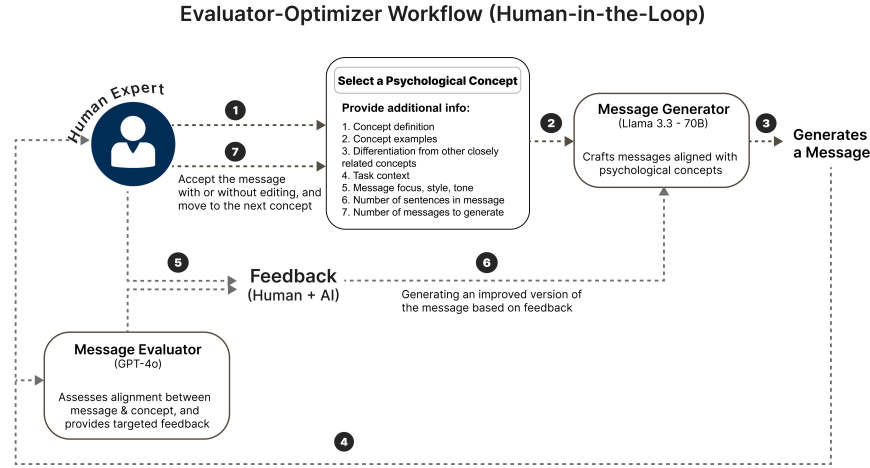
Evaluator-Optimizer Workflow (Human-in-the-Loop)

Human Expert

1

7

Accept the message with or without editing, and move to the next concept

Select a Psychological Concept

Provide additional info:

1. Concept definition
2. Concept examples
3. Differentiation from other closely related concepts
4. Task context
5. Message focus, style, tone
6. Number of sentences in message
7. Number of messages to generate

2

Message Generator
(Llama 3.3 - 70B)

Crafts messages aligned with psychological concepts

3

Generates a Message

5

Feedback
(Human + AI)

6

Generating an improved version of the message based on feedback

Message Evaluator
(GPT-4o)

Assesses alignment between message & concept, and provides targeted feedback

4